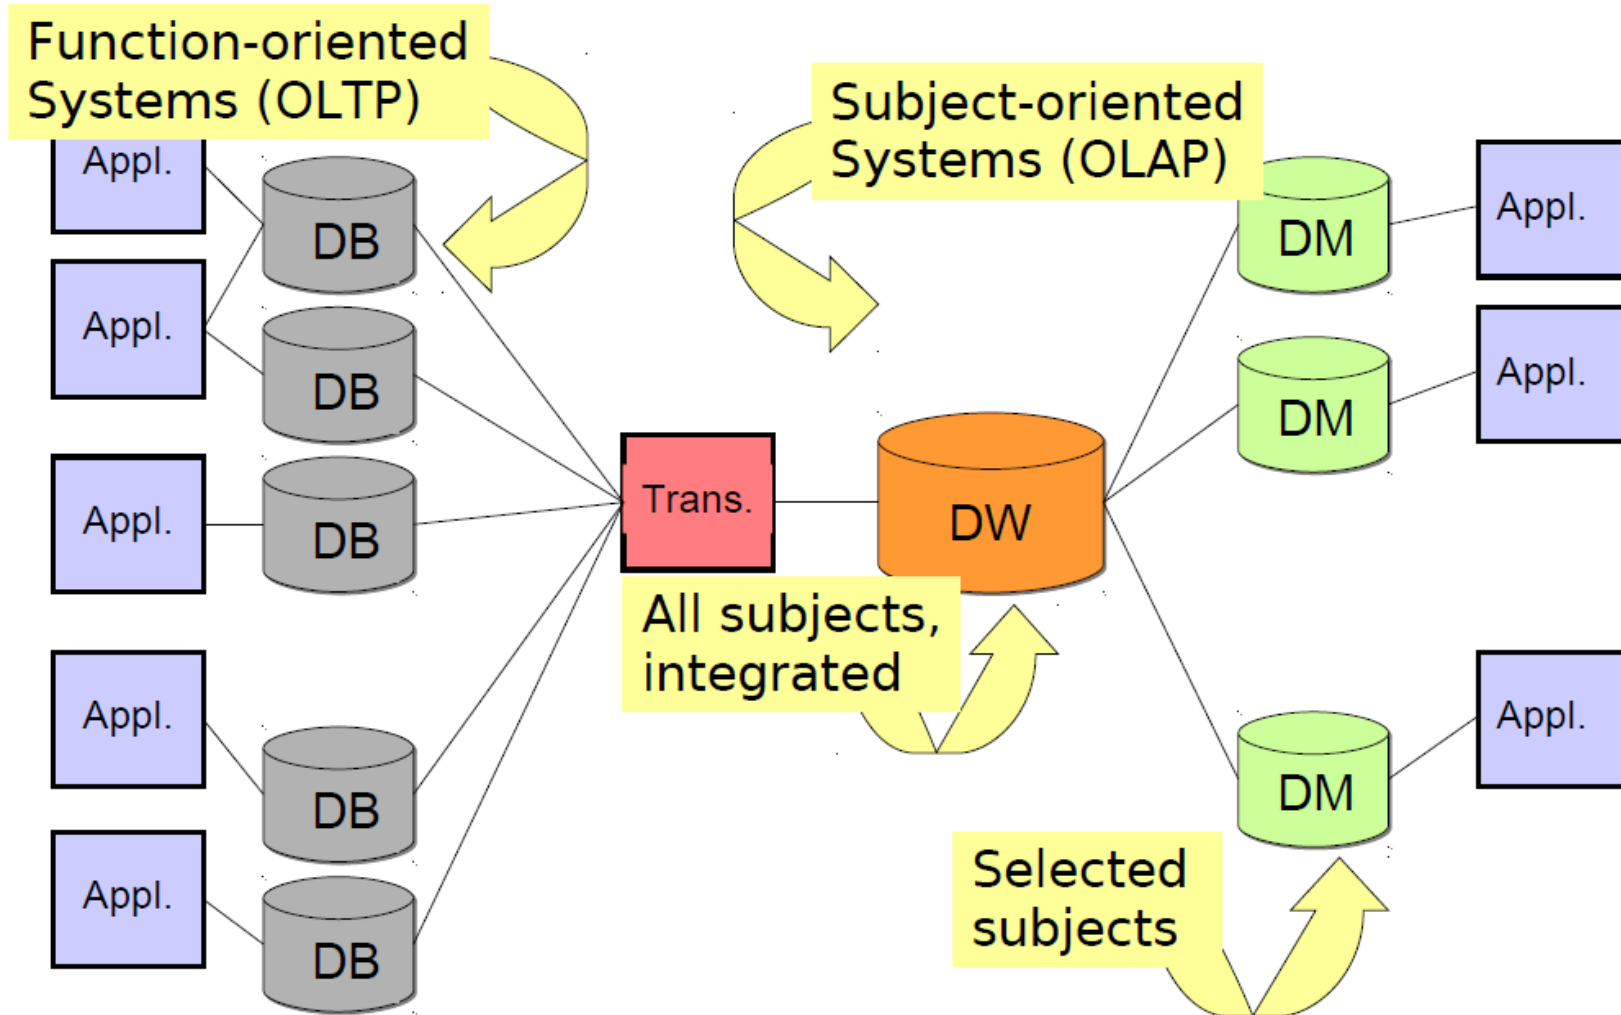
Function-oriented Systems (OLTP)

Subject-oriented Systems (OLAP)

Appl.

DB

Appl.

DB

Appl.

DB

Appl.

DB

Appl.

DB

Trans.

DW

All subjects, integrated

DM

Appl.

DM

Appl.

DM

Appl.

Selected subjects